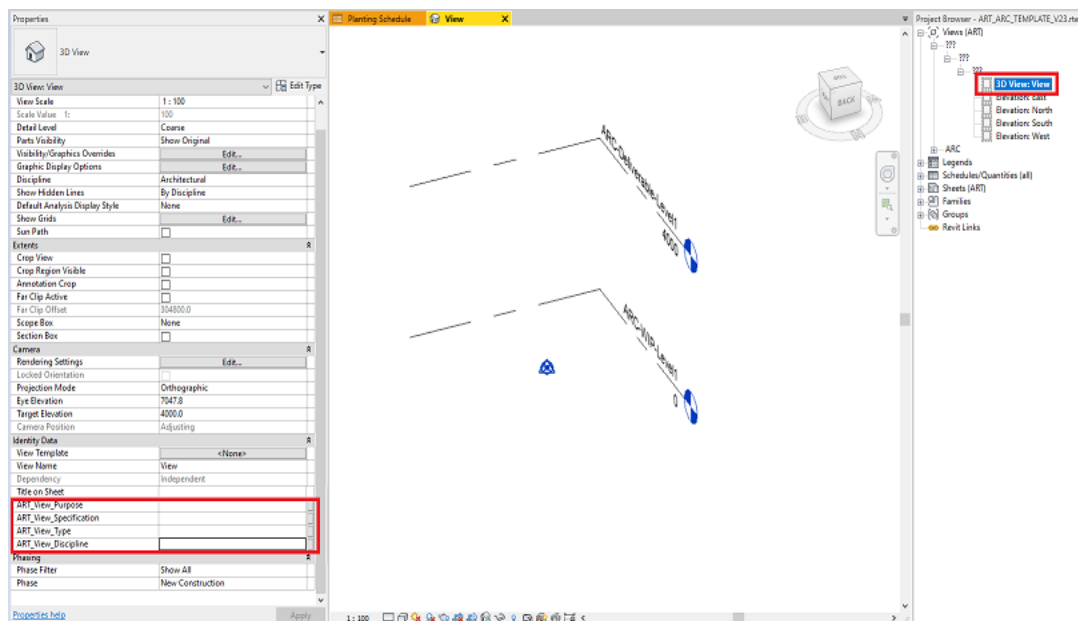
Properties

3D View

3D View: View

Edit Type

| | |
|---|---|
| View Scale | 1 : 100 |
| Scale Value 1: | 100 |
| Detail Level | Coarse |
| Parts Visibility | Show Original |
| Visibility/Graphics Overrides | Edit... |
| Graphic Display Options | Edit... |
| Discipline | Architectural |
| Show Hidden Lines | By Discipline |
| Default Analysis Display Style | None |
| Show Grids | Edit... |
| Sun Path | |
| Extents | |
| Crop View | |
| Crop Region Visible | |
| Annotation Crop | |
| Far Clip Active | |
| Far Clip Offset | 304800.0 |
| Scope Box | None |
| Section Box | |
| Camera | |
| Rendering Settings | Edit... |
| Locked Orientation | |
| Projection Mode | Orthographic |
| Eye Elevation | 7047.8 |
| Target Elevation | 4000.0 |
| Camera Position | Adjusting |
| Identity Data | |
| View Template | <None> |
| View Name | View |
| Dependency | Independent |
| Title on Sheet | |
| ART_View_Purpose | |
| ART_View_Specification | |
| ART_View_Type | |
| ART_View_Discipline | |
| Phasing | |
| Phase Filter | Show All |
| Phase | New Construction |

Properties help

Apply

Planting Schedule

View

BACK

ARC-Deliverable_Level1

4000

ARC-WIP_Level1

0

1 : 100

Project Browser - ART_ARC_TEMPLATE_V23.rte

Views (ART)

???

???

???

3D View: View

Elevation: East

Elevation: North

Elevation: South

Elevation: West

ARC

Legends

Schedules/Quantities (all)

Sheets (ART)

Families

Groups

Revit Links